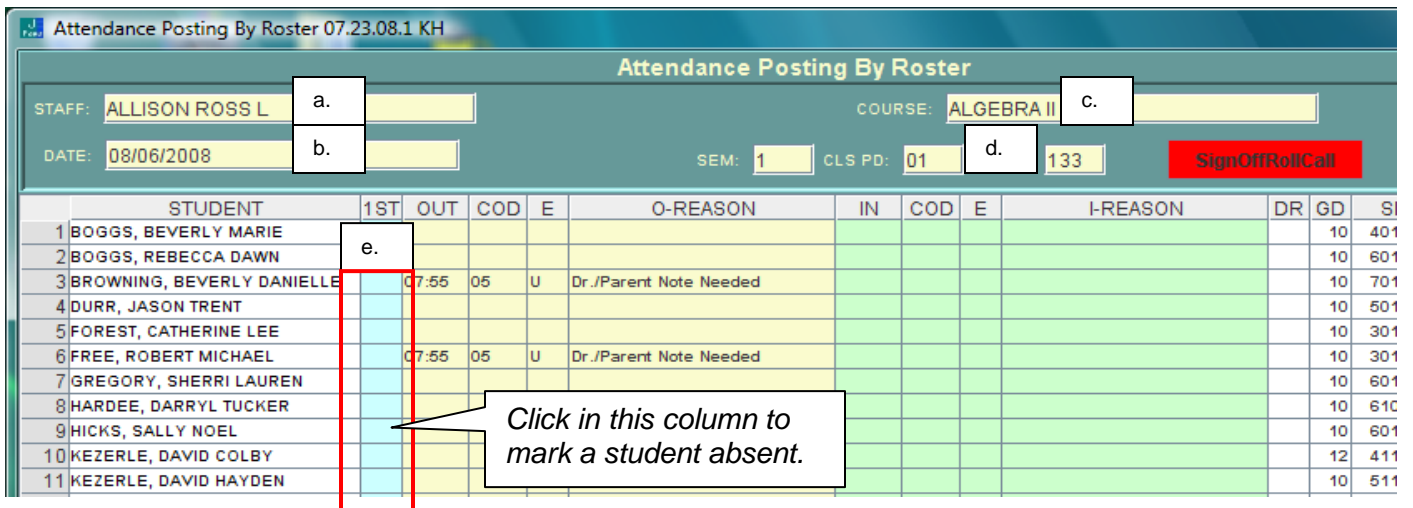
Attendance Posting By Roster 07.23.08.1 KH

Attendance Posting By Roster

STAFF: ALLISON ROSS L a.

COURSE: ALGEBRA II c.

DATE: 08/06/2008 b.

SEM: 1 CLS PD: 01 d. 133

SignOffRollCall

| | STUDENT | 1ST | OUT | COD | E | O-REASON | IN | COD | E | I-REASON | DR | GD | SI |
|---|---|---|---|---|---|---|---|---|---|---|---|---|---|
| 1 | BOGGS, BEVERLY MARIE | | | | | | | | | | | 10 | 401 |
| 2 | BOGGS, REBECCA DAWN | e. | | | | | | | | | | 10 | 601 |
| 3 | BROWNING, BEVERLY DANIELLE | | 07:55 | 05 | U | Dr./Parent Note Needed | | | | | | 10 | 701 |
| 4 | DURR, JASON TRENT | | | | | | | | | | | 10 | 501 |
| 5 | FOREST, CATHERINE LEE | | | | | | | | | | | 10 | 301 |
| 6 | FREE, ROBERT MICHAEL | | 07:55 | 05 | U | Dr./Parent Note Needed | | | | | | 10 | 301 |
| 7 | GREGORY, SHERRI LAUREN | | | | | | | | | | | 10 | 601 |
| 8 | HARDEE, DARRYL TUCKER | | | | | | | | | | | 10 | 610 |
| 9 | HICKS, SALLY NOEL | | | | | | | | | | | 10 | 601 |
| 10 | KEZERLE, DAVID COLBY | | | | | | | | | | | 12 | 411 |
| 11 | KEZERLE, DAVID HAYDEN | | | | | | | | | | | 10 | 511 |

Click in this column to mark a student absent.